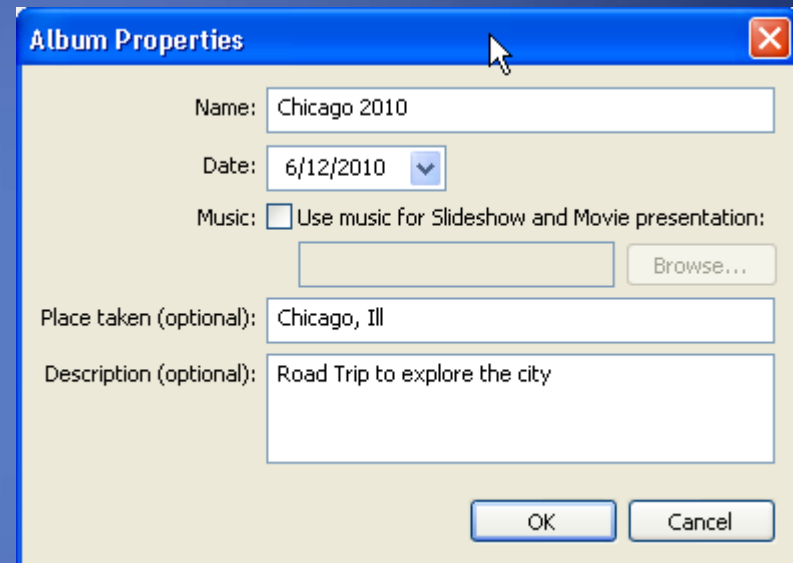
Album Properties

Name: Chicago 2010

Date: 6/12/2010

Music: Use music for Slideshow and Movie presentation:

Browse...

Place taken (optional): Chicago, Ill

Description (optional): Road Trip to explore the city

OK

Cancel